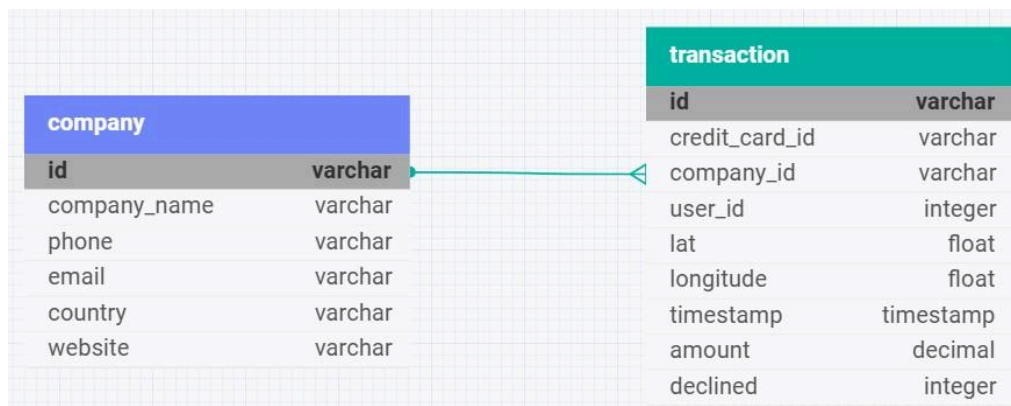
company

| id | varchar |
|---|---|
| company_name | varchar |
| phone | varchar |
| email | varchar |
| country | varchar |
| website | varchar |

transaction

| id | varchar |
|---|---|
| credit_card_id | varchar |
| company_id | varchar |
| user_id | integer |
| lat | float |
| longitude | float |
| timestamp | timestamp |
| amount | decimal |
| declined | integer |